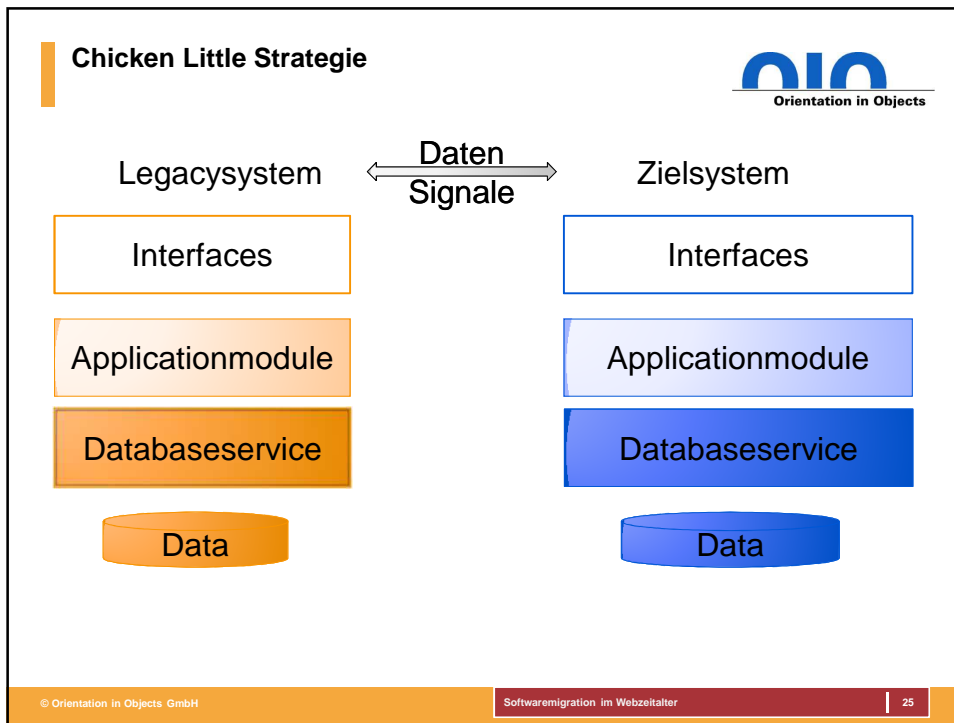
Chicken Little Strategie

OIO
Orientation in Objects

Legacysystem

Daten
Signale

Zielsystem

Interfaces

Applicationmodule

Databaseservice

Data

Interfaces

Applicationmodule

Databaseservice

Data

© Orientation in Objects GmbH

Softwaremigration im Webzeitalter

25